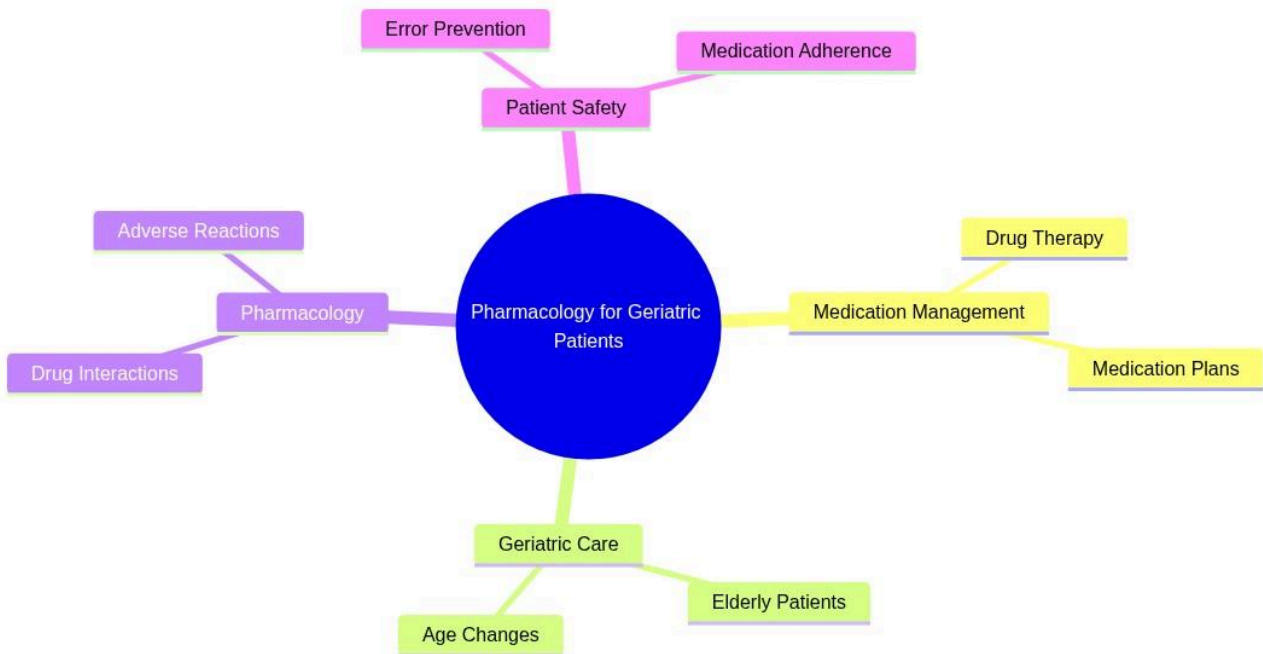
Error Prevention

Medication Adherence

Patient Safety

Adverse Reactions

Pharmacology

Drug Interactions

Pharmacology for Geriatric Patients

Drug Therapy

Medication Management

Medication Plans

Geriatric Care

Elderly Patients

Age Changes